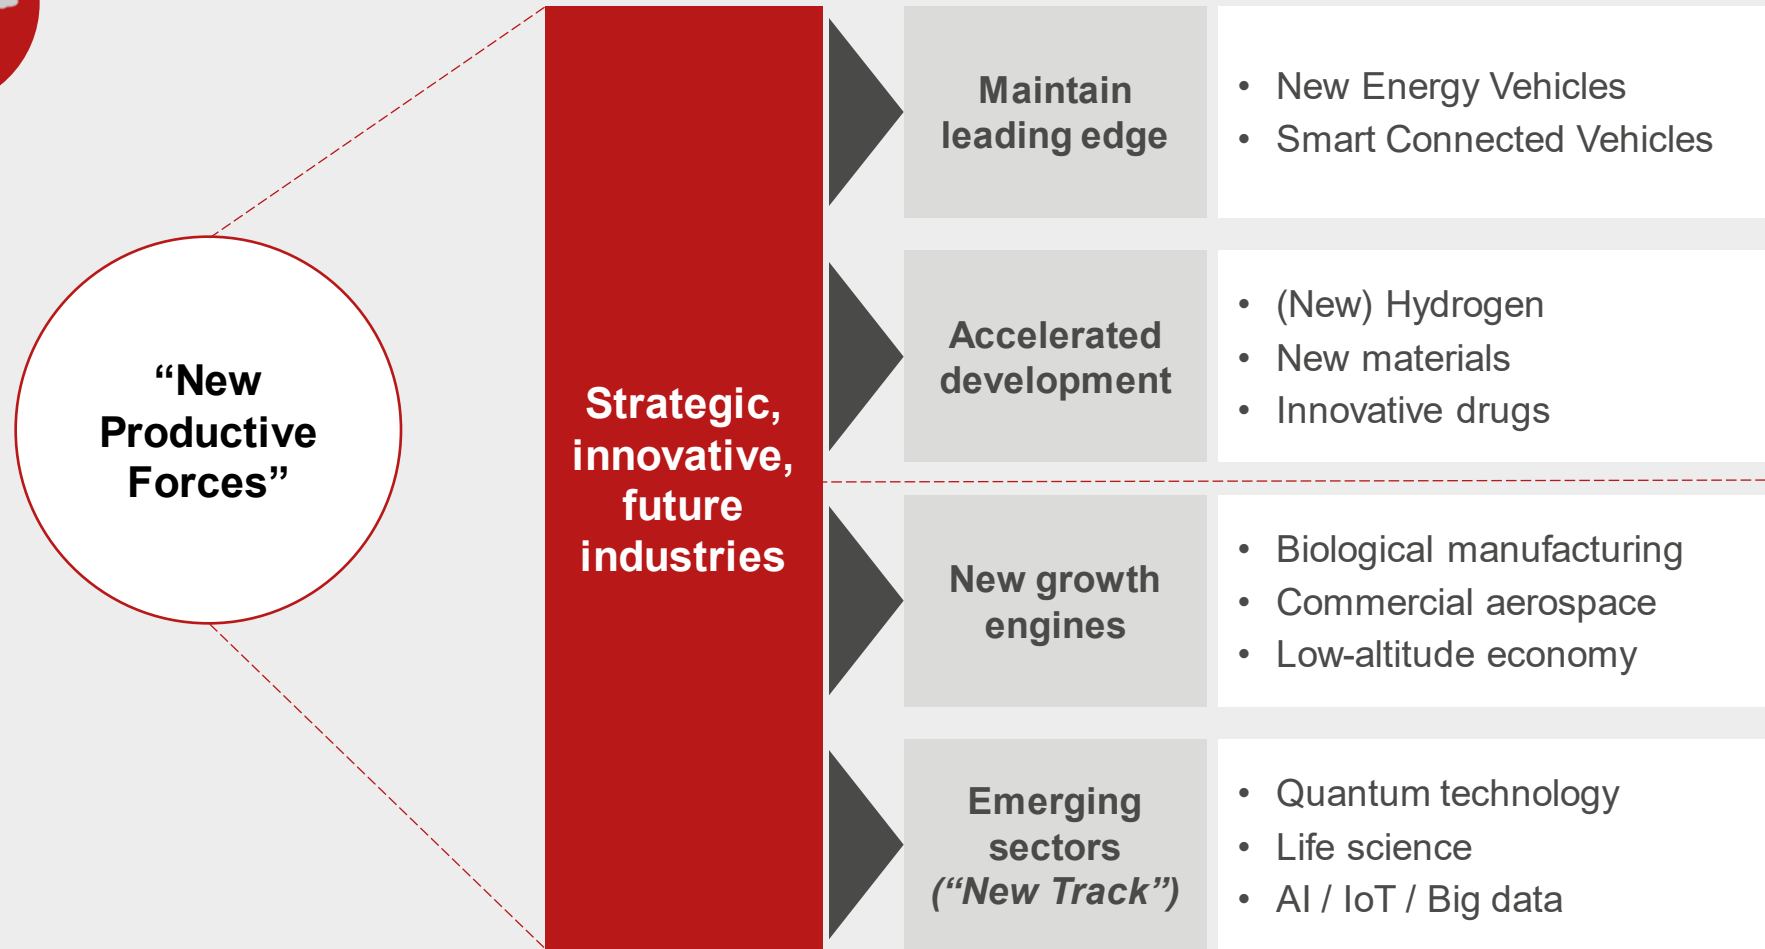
“New Productive Forces”

Strategic, innovative, future industries

Maintain leading edge

- New Energy Vehicles
- Smart Connected Vehicles

Accelerated development

- (New) Hydrogen
- New materials
- Innovative drugs

New growth engines

- Biological manufacturing
- Commercial aerospace
- Low-altitude economy

Emerging sectors (“New Track”)

- Quantum technology
- Life science
- AI / IoT / Big data